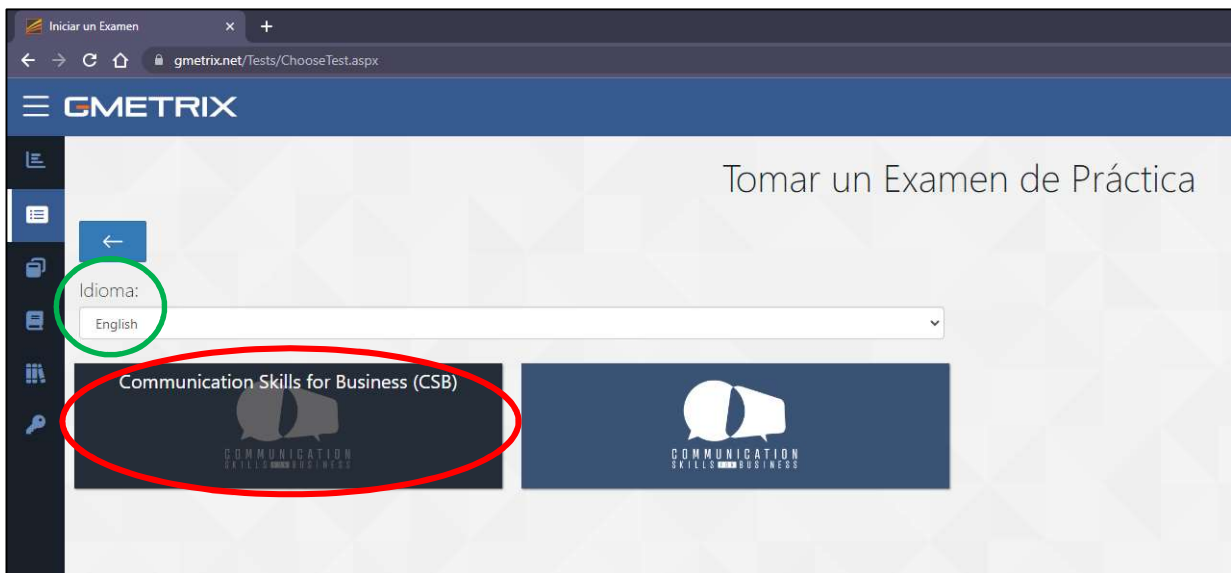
Iniciar un Examen ×
+
gmetrix.net/Tests/ChooseTest.aspx
GMETRIX
Tomar un Examen de Práctica
←
Idioma:
English
Communication Skills for Business (CSB)
COMMUNICATION SKILLS FOR BUSINESS
COMMUNICATION SKILLS FOR BUSINESS